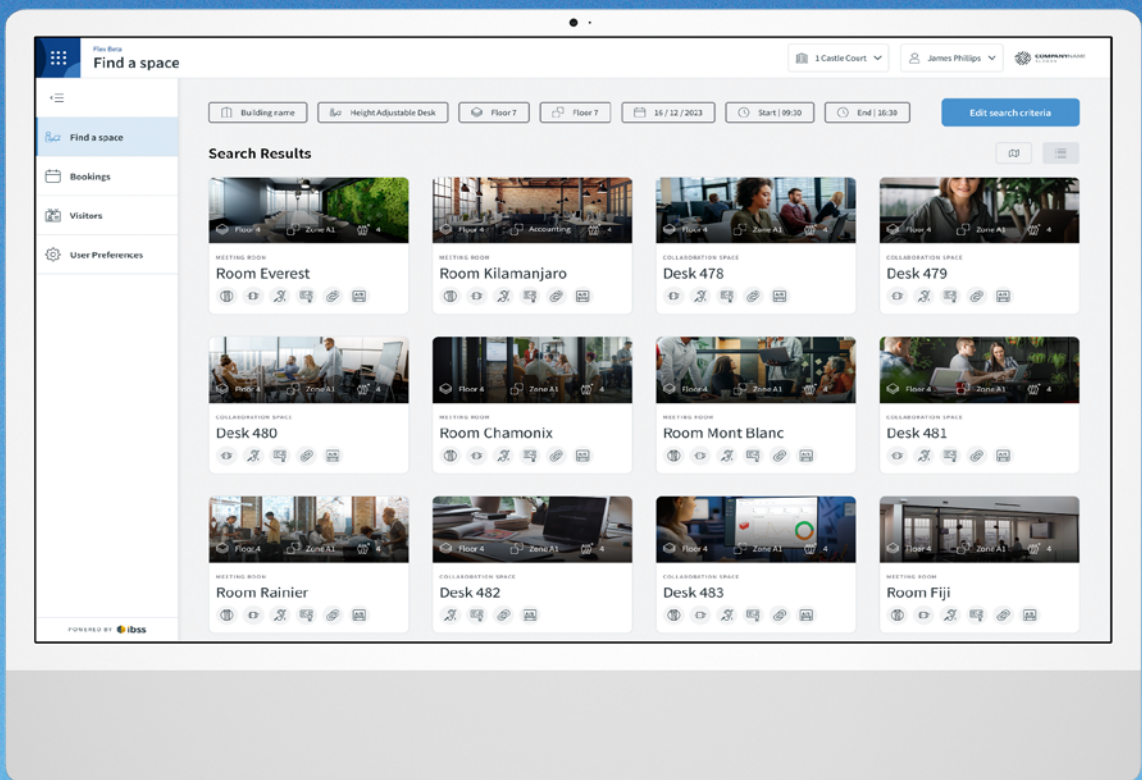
Flex Beta
Find a space

1 Castle Court
James Phillips
COMPANYNAME

Find a space
Bookings
Visitors
User Preferences

POWERED BY ibss

Building name
Height Adjustable Desk
Floor 7
Floor 7
16 / 12 / 2023
Start | 09:30
End | 16:30
Edit search criteria

Search Results

Floor 4
Zone A1
4
MEETING ROOM
Room Everest

Floor 4
Accounting
4
MEETING ROOM
Room Kilamanjaro

Floor 4
Zone A1
4
COLLABORATION SPACE
Desk 478

Floor 4
Zone A1
4
COLLABORATION SPACE
Desk 479

Floor 4
Zone A1
4
COLLABORATION SPACE
Desk 480

Floor 4
Zone A1
4
MEETING ROOM
Room Chamonix

Floor 4
Zone A1
4
MEETING ROOM
Room Mont Blanc

Floor 4
Zone A1
4
COLLABORATION SPACE
Desk 481

Floor 4
Zone A1
4
MEETING ROOM
Room Rainier

Floor 4
Zone A1
4
COLLABORATION SPACE
Desk 482

Floor 4
Zone A1
4
COLLABORATION SPACE
Desk 483

Floor 4
Zone A1
4
MEETING ROOM
Room Fiji